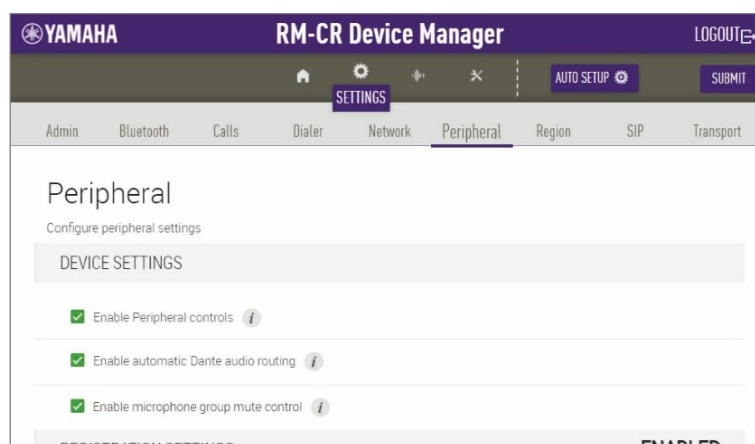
YAMAHA RM-CR Device Manager LOGOUT

SETTINGS

AUTO SETUP SUBMIT

Admin Bluetooth Calls Dialer Network Peripheral Region SIP Transport

Peripheral

Configure peripheral settings

DEVICE SETTINGS

Enable Peripheral controls

Enable automatic Dante audio routing

Enable microphone group mute control

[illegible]